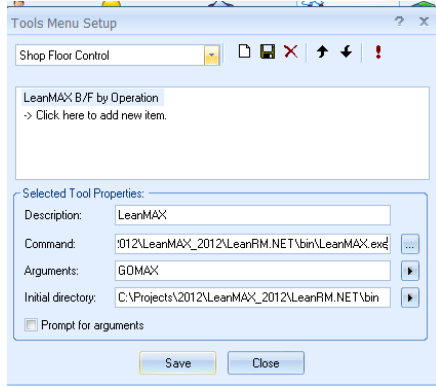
Tools Menu Setup

? ×

Shop Floor Control

LeanMAX B/F by Operation
-> Click here to add new item.

Selected Tool Properties:

Description: LeanMAX

Command: :012\LeanMAX_2012\LeanRM.NET\bin\LeanMAX.exe

...

Arguments: GOMAX

Initial directory: C:\Projects\2012\LeanMAX_2012\LeanRM.NET\bin

Prompt for arguments

Save

Close